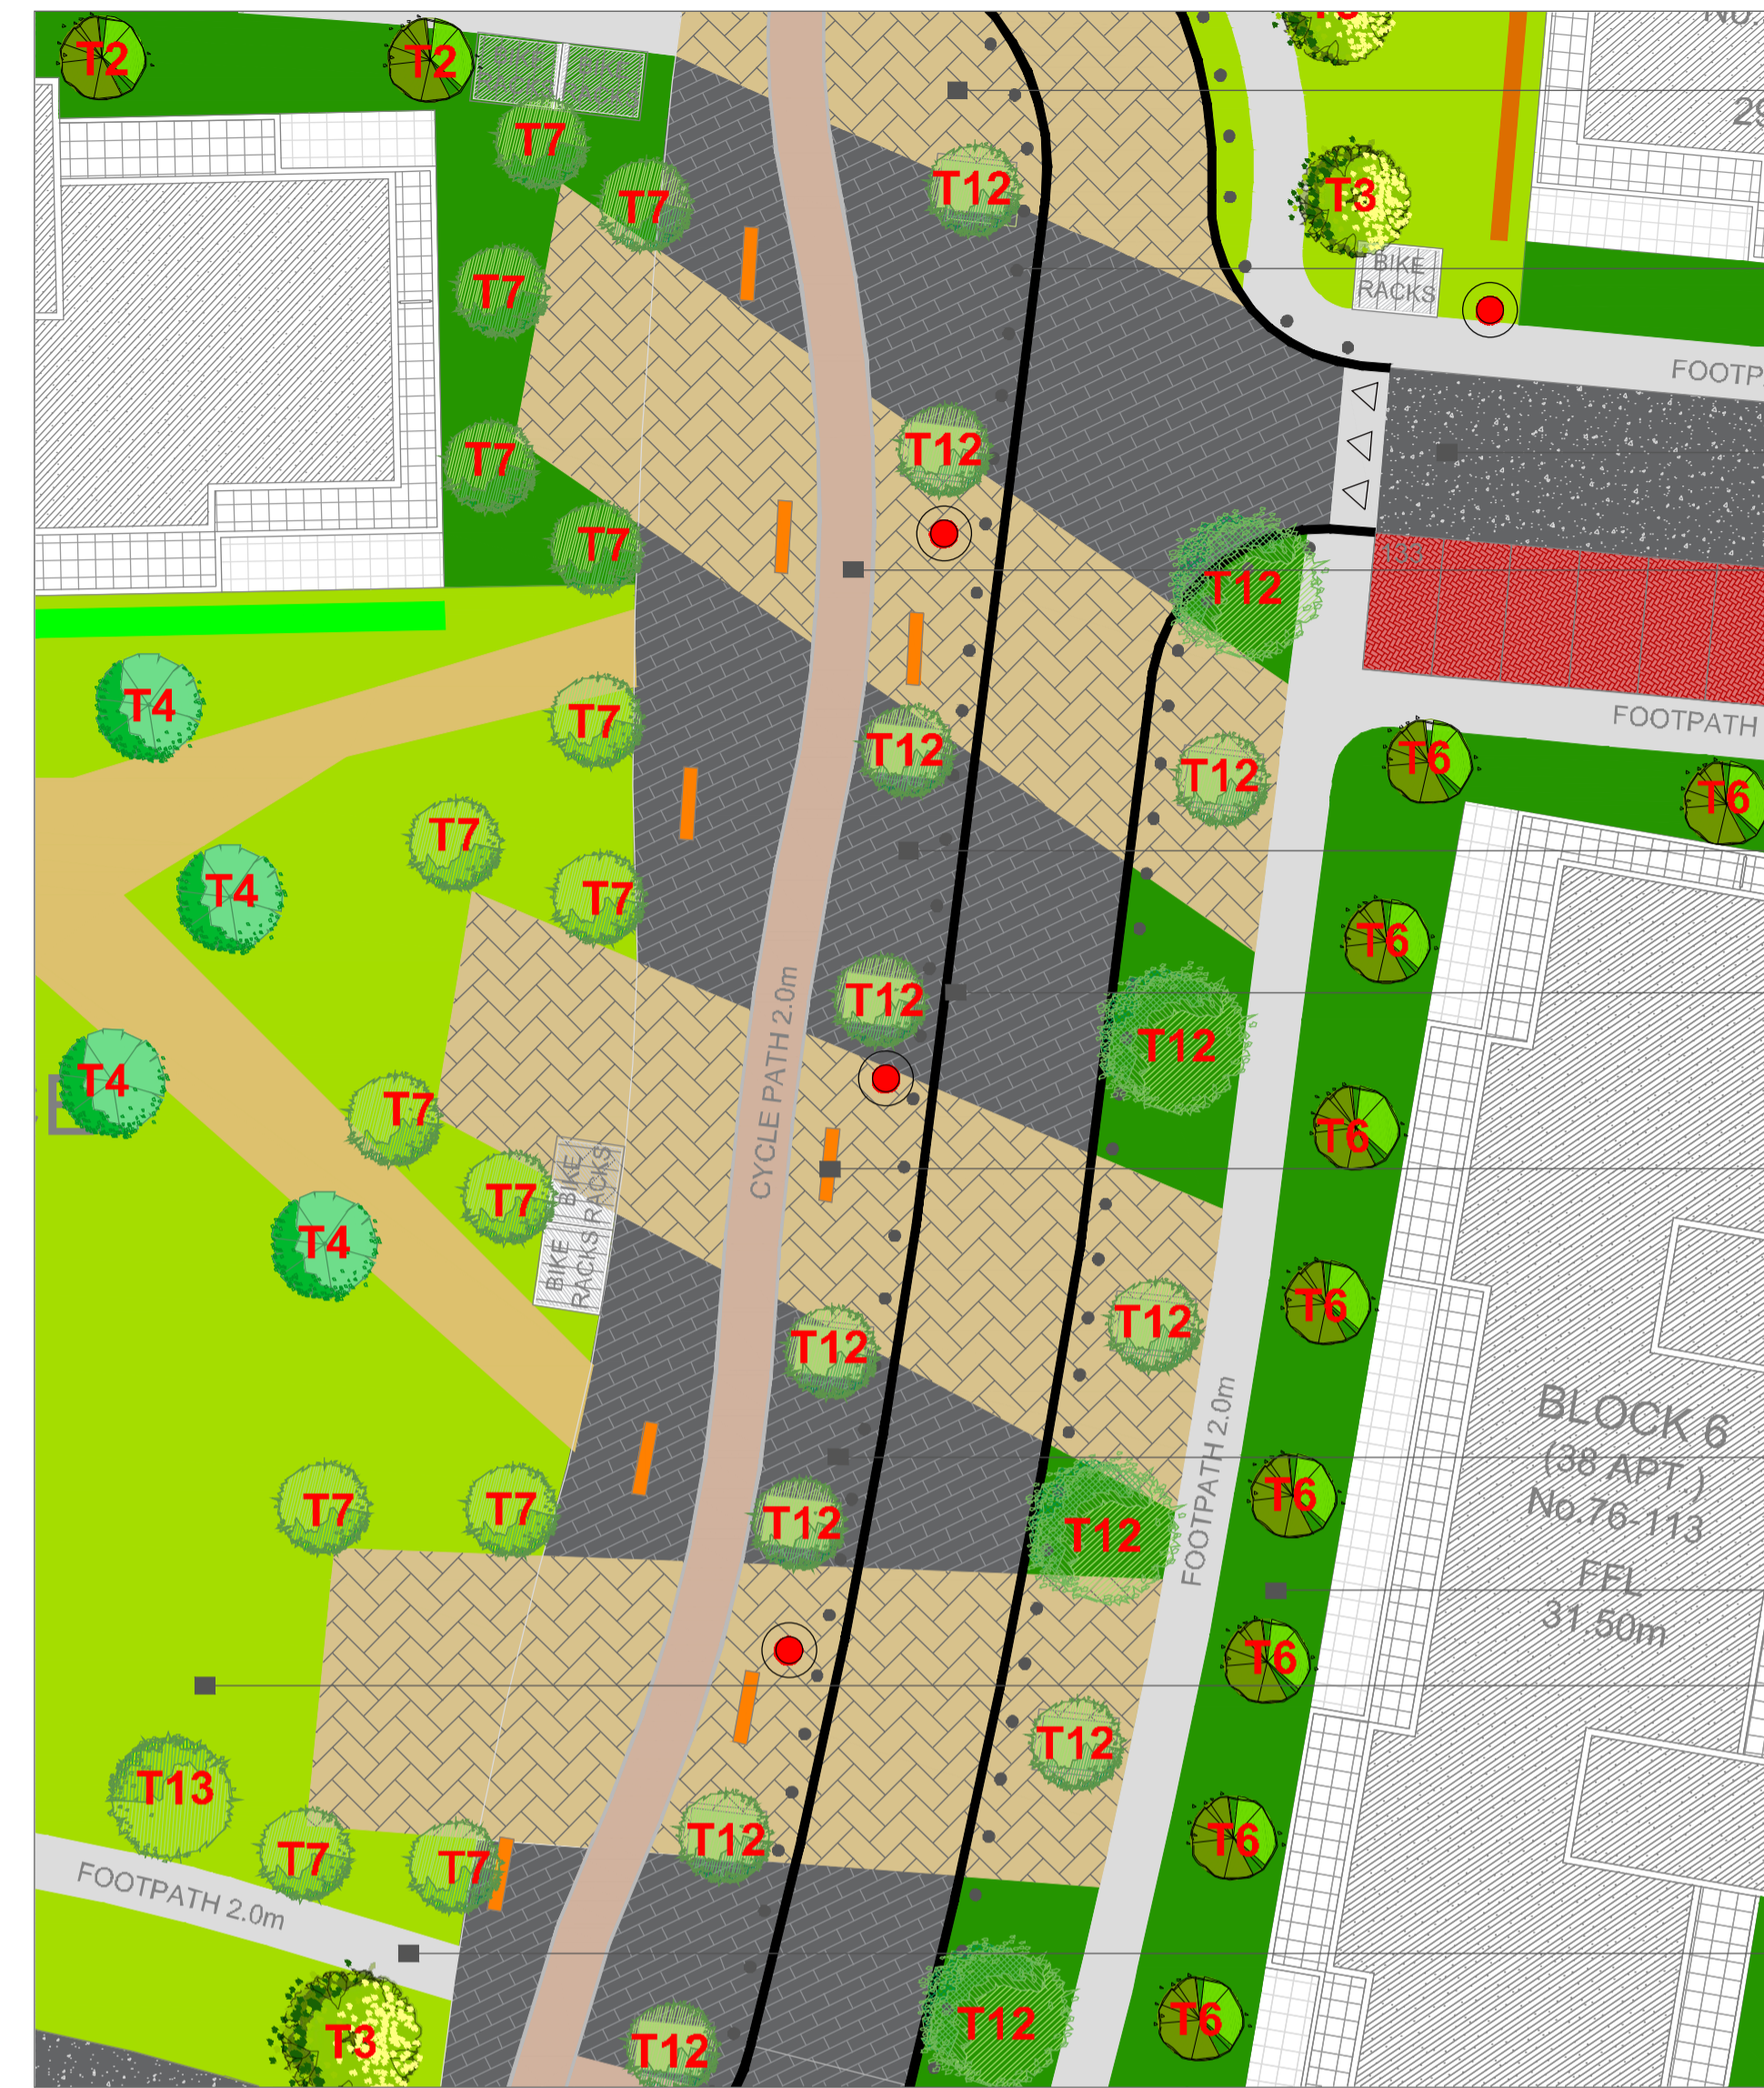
T2
T2
T3
T7
T7
T12
T3
BIKE RACKS
T7
T7
T12
FOOTP
T7
T12
T4
T7
T12
FOOTPATH
T12
T6
T6
T7
T4
T7
T6
T12
T12
CYCLE PATH 2.0m
T4
T7
T6
T7
BIKE RACKS
BIKE RACKS
T4
T6
T12
T12
BLOCK 6
(38 APT.)
No.76-113
FFL
31.50m
T7
T7
T12
T12
T6
FOOTPATH 2.0m
T6
T13
T12
T7
T7
T12
T6
FOOTPATH 2.0m
T3
T12
T12
T6